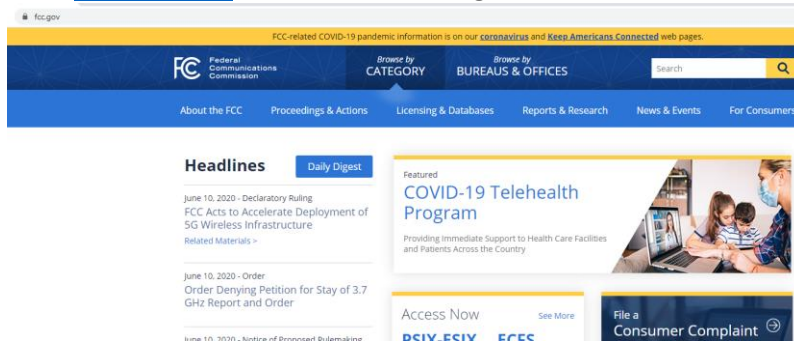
fcc.gov

FCC-related COVID-19 pandemic information is on our coronavirus and Keep Americans Connected web pages.

FC Federal Communications Commission

Browse by CATEGORY

Browse by BUREAUS & OFFICES

Search

About the FCC
Proceedings & Actions
Licensing & Databases
Reports & Research
News & Events
For Consumers

Headlines

Daily Digest

June 10, 2020 - Declaratory Ruling
FCC Acts to Accelerate Deployment of 5G Wireless Infrastructure
Related Materials >

June 10, 2020 - Order
Order Denying Petition for Stay of 3.7 GHz Report and Order

June 10, 2020 - Notice of Proposed Rulemaking

Featured
COVID-19 Telehealth Program
Providing Immediate Support to Health Care Facilities and Patients Across the Country

Access Now
See More
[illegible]

File a
Consumer Complaint